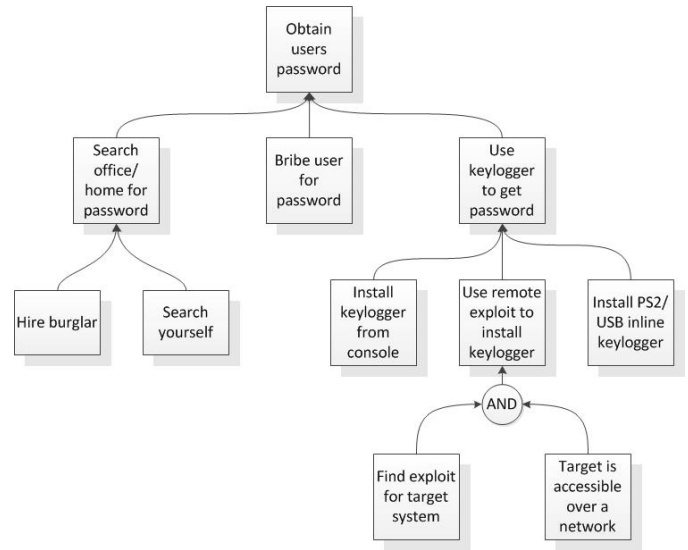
Obtain users password

Search office/ home for password

Bribe user for password

Use keylogger to get password

Hire burglar

Search yourself

Install keylogger from console

Use remote exploit to install keylogger

Install PS2/ USB inline keylogger

AND

Find exploit for target system

Target is accessible over a network